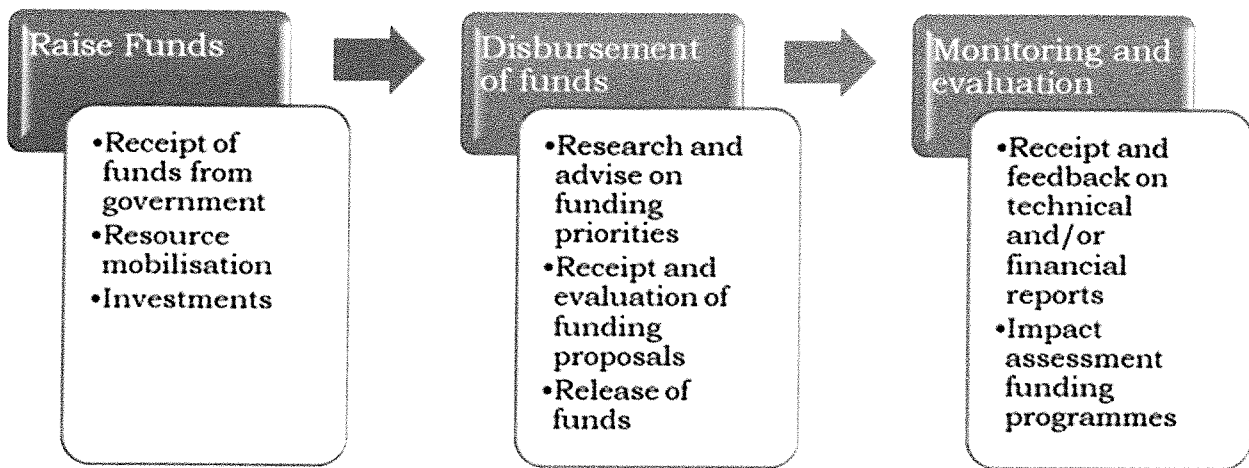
Raise Funds

•Receipt of funds from government
•Resource mobilisation
•Investments

Disbursement of funds

•Research and advise on funding priorities
•Receipt and evaluation of funding proposals
•Release of funds

Monitoring and evaluation

•Receipt and feedback on technical and/or financial reports
•Impact assessment funding programmes